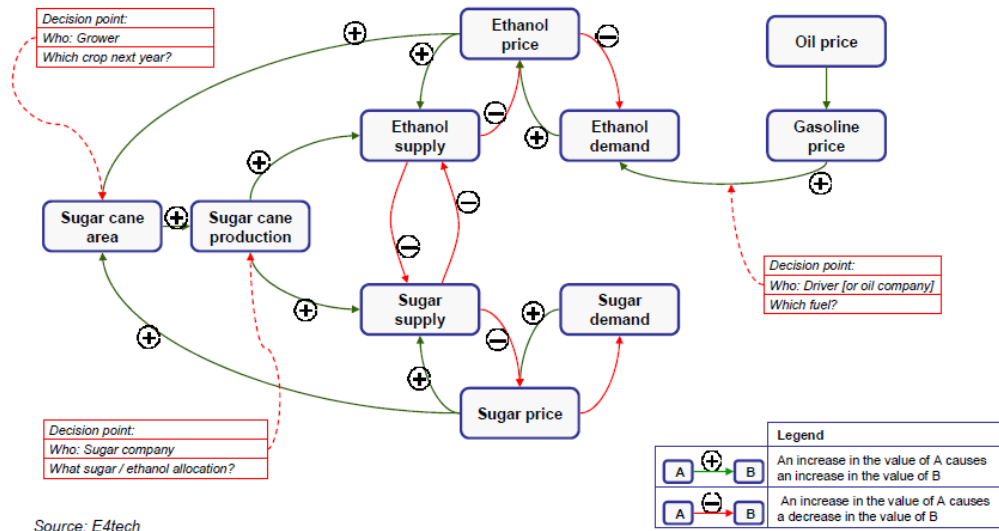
| Decision point: |
|---|
| Who: Grower |
| Which crop next year? |

Ethanol price

Oil price

Ethanol supply

Ethanol demand

Gasoline price

Sugar cane area

Sugar cane production

Sugar supply

Sugar demand

Sugar price

| Decision point: |
|---|
| Who: Driver [or oil company] |
| Which fuel? |

| Decision point: |
|---|
| Who: Sugar company |
| What sugar / ethanol allocation? |

| | Legend |
|---|---|
| A $\oplus$ B | An increase in the value of A causes an increase in the value of B |
| A $\ominus$ B | An increase in the value of A causes a decrease in the value of B |

Source: E4tech